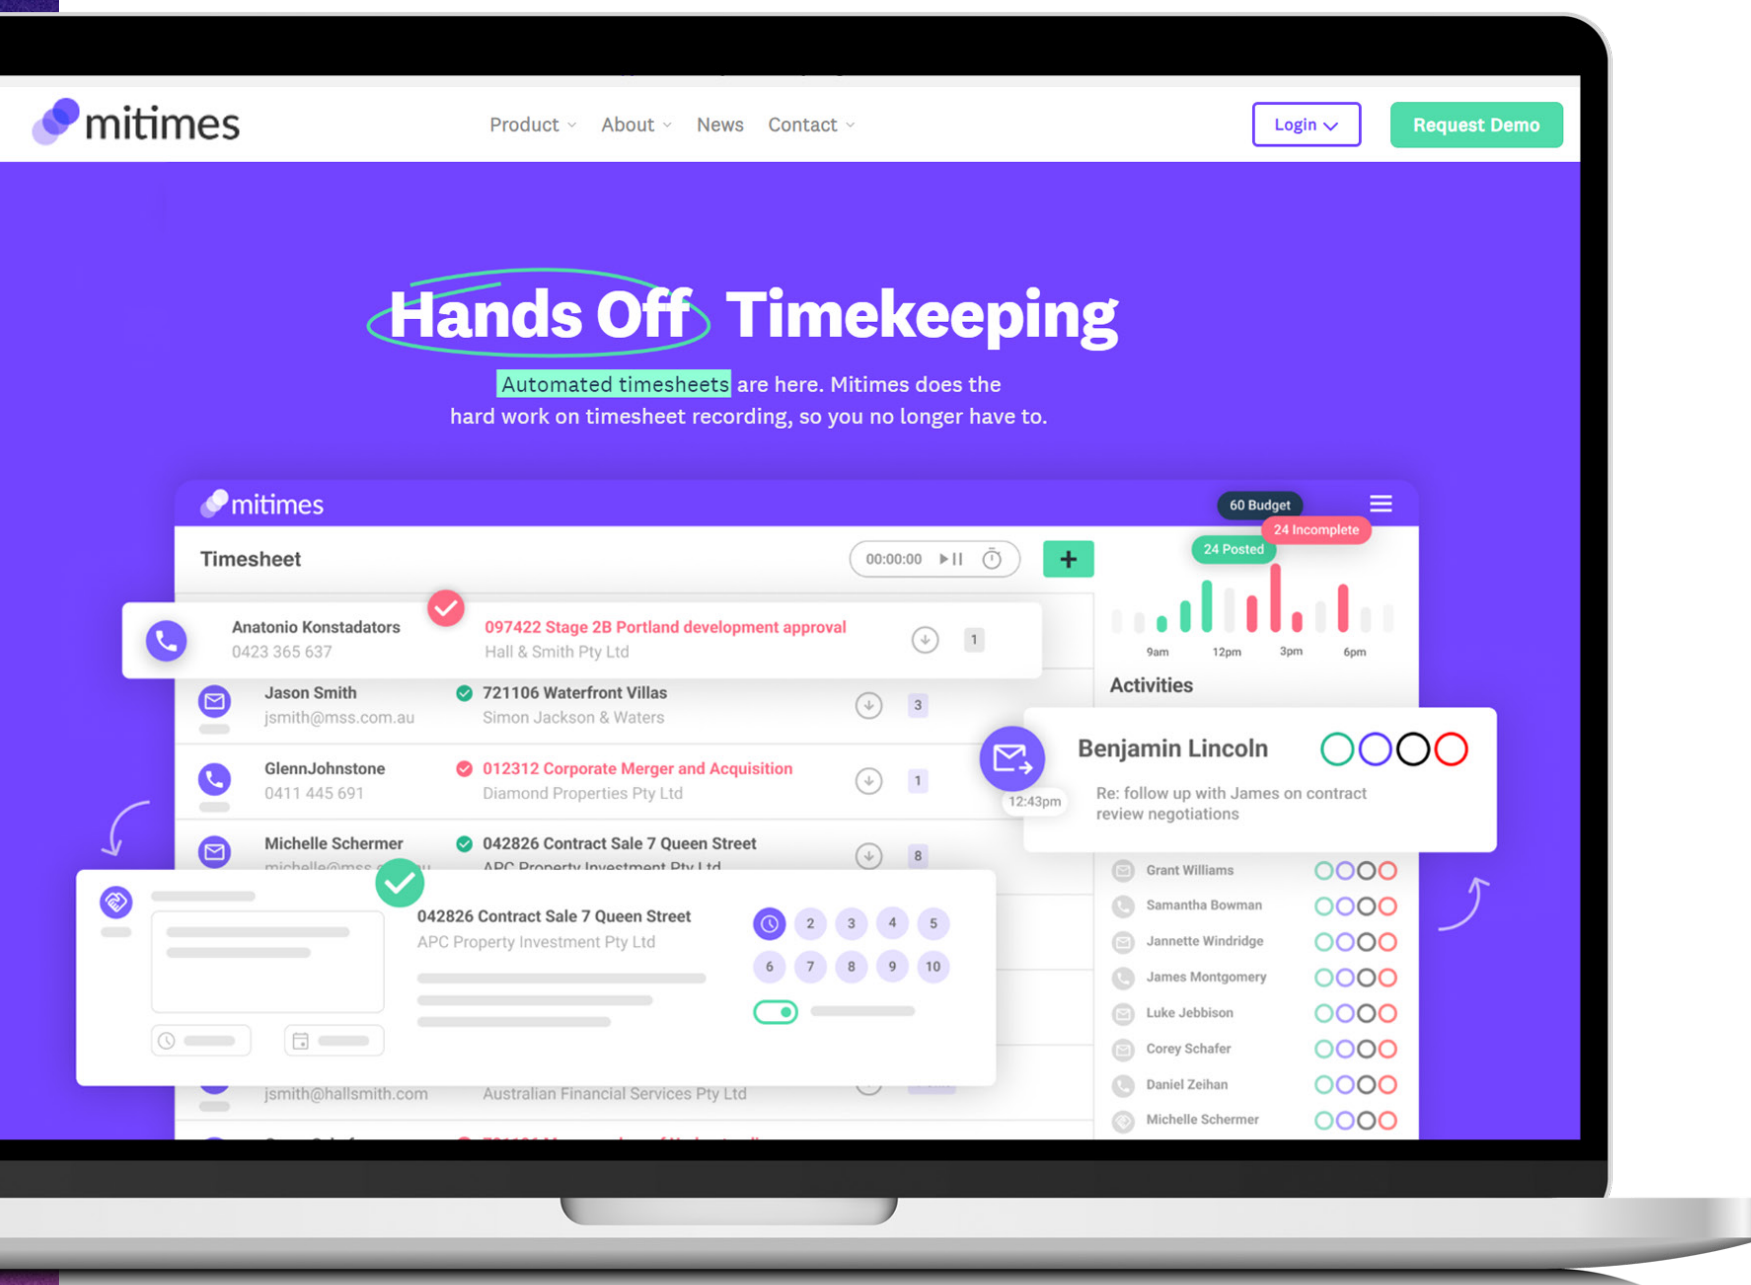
mitimes

Product About News Contact

Login

Request Demo

Hands Off Timekeeping

Automated timesheets are here. Mitimes does the hard work on timesheet recording, so you no longer have to.

mitimes

60 Budget

24 Incomplete

24 Posted

Timesheet

00:00:00

Anatonio Konstadators
0423 365 637

097422 Stage 2B Portland development approval
Hall & Smith Pty Ltd

1

Jason Smith
jsmith@mss.com.au

721106 Waterfront Villas
Simon Jackson & Waters

3

GlennJohnstone
0411 445 691

012312 Corporate Merger and Acquisition
Diamond Properties Pty Ltd

1

Michelle Schermer
michelle@mss.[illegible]

042826 Contract Sale 7 Queen Street
APC Property Investment Pty Ltd

8

042826 Contract Sale 7 Queen Street
APC Property Investment Pty Ltd

2 3 4 5
6 7 8 9 10

jsmith@hallsmith.com

Australian Financial Services Pty Ltd

9am 12pm 3pm 6pm

Activities

Benjamin Lincoln

12:43pm

Re: follow up with James on contract review negotiations

Grant Williams
Samantha Bowman
Jannette Windridge
James Montgomery
Luke Jebbison
Corey Schafer
Daniel Zeihan
Michelle Schermer